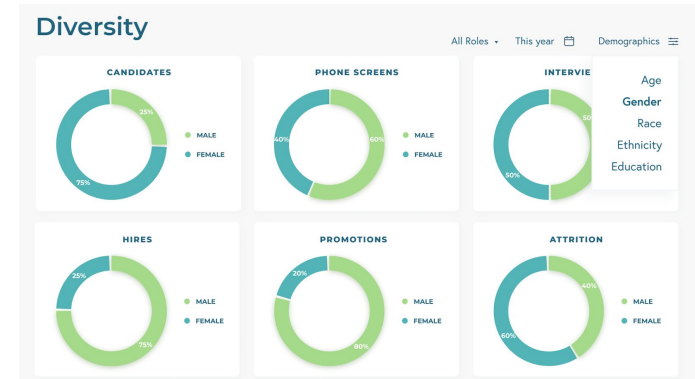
Diversity

All Roles ▾ This year Demographics

CANDIDATES

25%

75%

MALE

FEMALE

PHONE SCREENS

40%

60%

MALE

FEMALE

INTERVIE

50

50%

Age

Gender

Race

Ethnicity

Education

HIRES

25%

75%

MALE

FEMALE

PROMOTIONS

20%

80%

MALE

FEMALE

ATTRITION

40%

60%

MALE

FEMALE